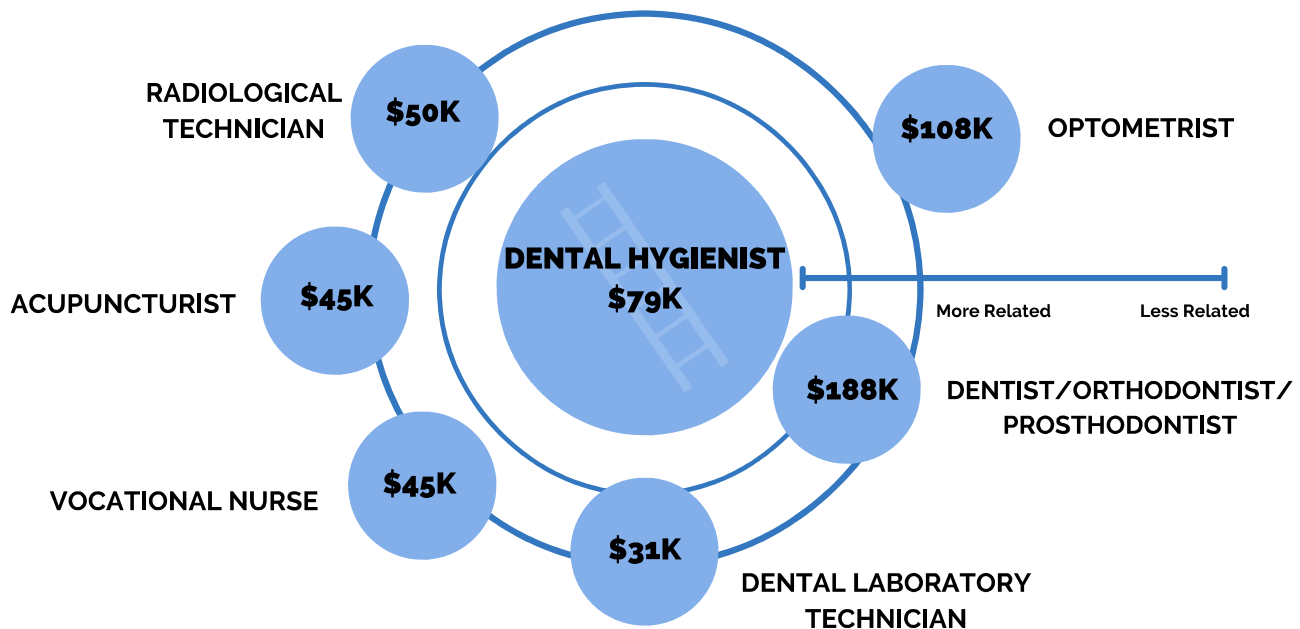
RADIOLOGICAL TECHNICIAN
$50K

$108K
OPTOMETRIST

DENTAL HYGIENIST
$79K

ACUPUNCTURIST
$45K

More Related
Less Related

$188K
DENTIST/ORTHODONTIST/ PROSTHODONTIST

VOCATIONAL NURSE
$45K

$31K
DENTAL LABORATORY TECHNICIAN